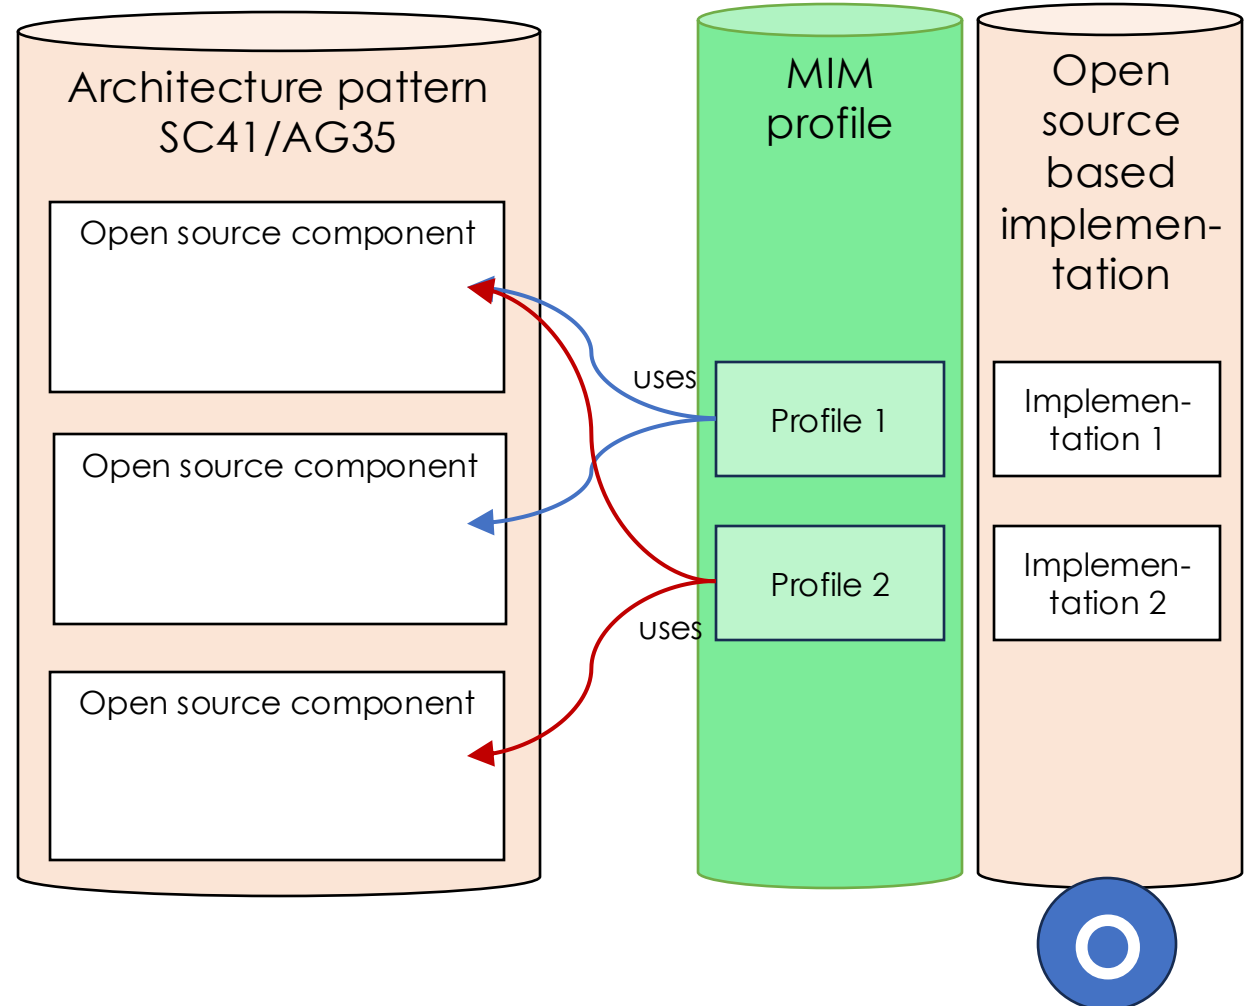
Architecture pattern SC41/AG35

Open source component

Open source component

Open source component

MIM profile

uses

Profile 1

Profile 2

uses

Open source based implementation

Implementation 1

Implementation 2